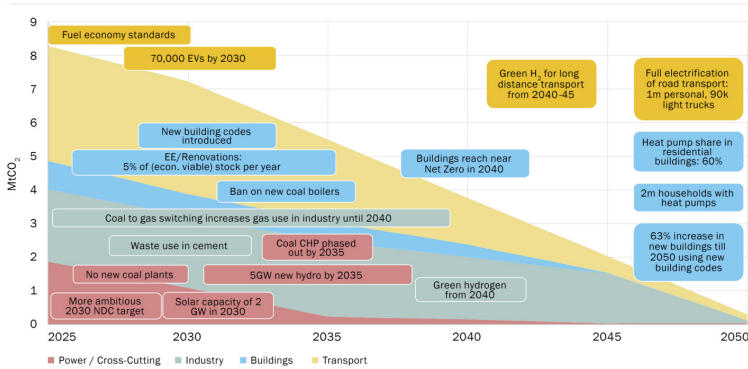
9
8
7
6
5
4
3
2
1
0
$MtCO_2$

Fuel economy standards
70,000 EVs by 2030
Green $H_2$ for long distance transport from 2040-45
Full electrification of road transport: 1m personal, 90k light trucks
New building codes introduced
EE/Renovations: 5% of (econ. viable) stock per year
Buildings reach near Net Zero in 2040
Heat pump share in residential buildings: 60%
Ban on new coal boilers
2m households with heat pumps
Coal to gas switching increases gas use in industry until 2040
63% increase in new buildings till 2050 using new building codes
Waste use in cement
Coal CHP phased out by 2035
No new coal plants
5GW new hydro by 2035
Green hydrogen from 2040
More ambitious 2030 NDC target
Solar capacity of 2 GW in 2030

2025
2030
2035
2040
2045
2050

Power / Cross-Cutting
Industry
Buildings
Transport